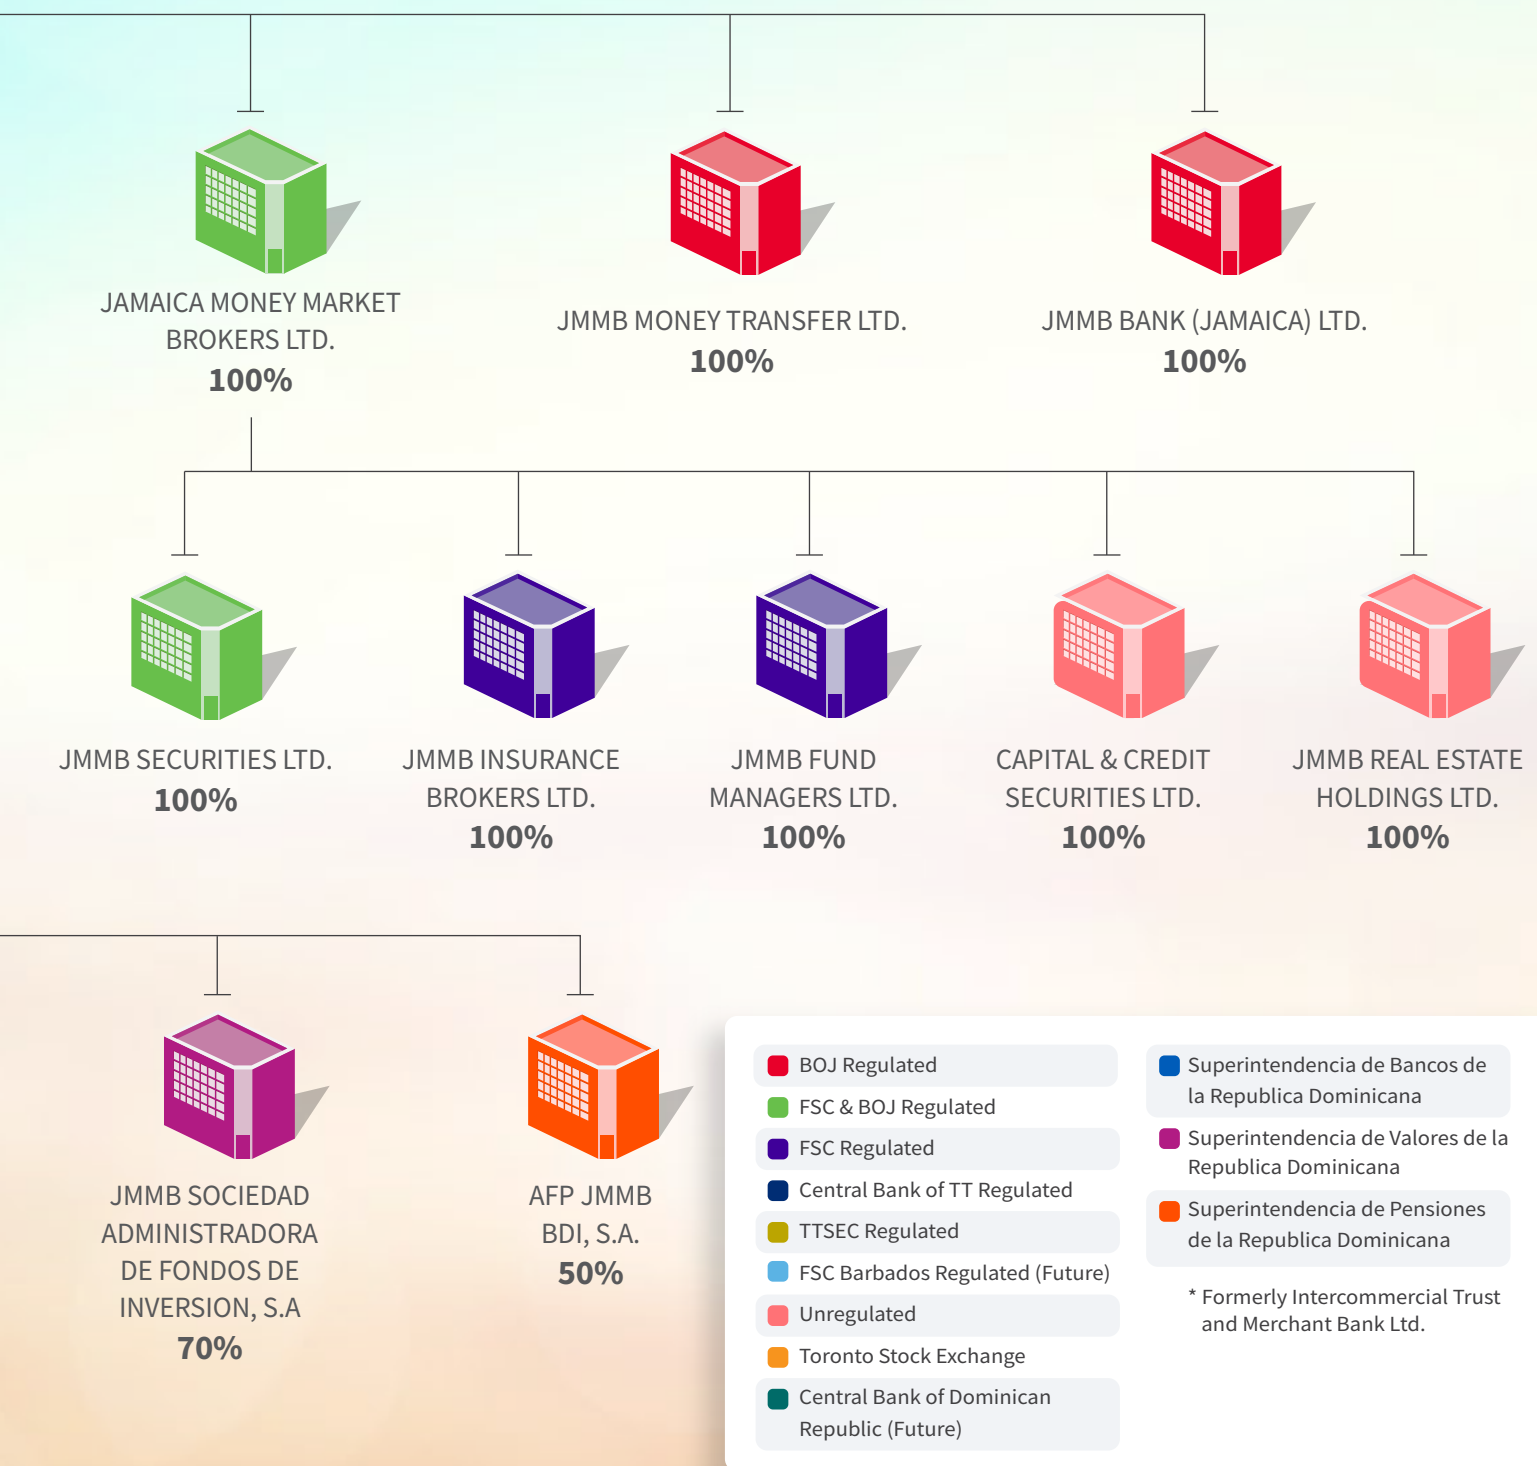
JAMAICA MONEY MARKET BROKERS LTD.
100%

JMMB MONEY TRANSFER LTD.
100%

JMMB BANK (JAMAICA) LTD.
100%

JMMB SECURITIES LTD.
100%

JMMB INSURANCE BROKERS LTD.
100%

JMMB FUND MANAGERS LTD.
100%

CAPITAL & CREDIT SECURITIES LTD.
100%

JMMB REAL ESTATE HOLDINGS LTD.
100%

JMMB SOCIEDAD ADMINISTRADORA DE FONDOS DE INVERSION, S.A
70%

AFP JMMB BDI, S.A.
50%

BOJ Regulated
FSC & BOJ Regulated
FSC Regulated
Central Bank of TT Regulated
TTSEC Regulated
FSC Barbados Regulated (Future)
Unregulated
Toronto Stock Exchange
Central Bank of Dominican Republic (Future)

Superintendencia de Bancos de la Republica Dominicana
Superintendencia de Valores de la Republica Dominicana
Superintendencia de Pensiones de la Republica Dominicana

* Formerly Intercommercial Trust and Merchant Bank Ltd.